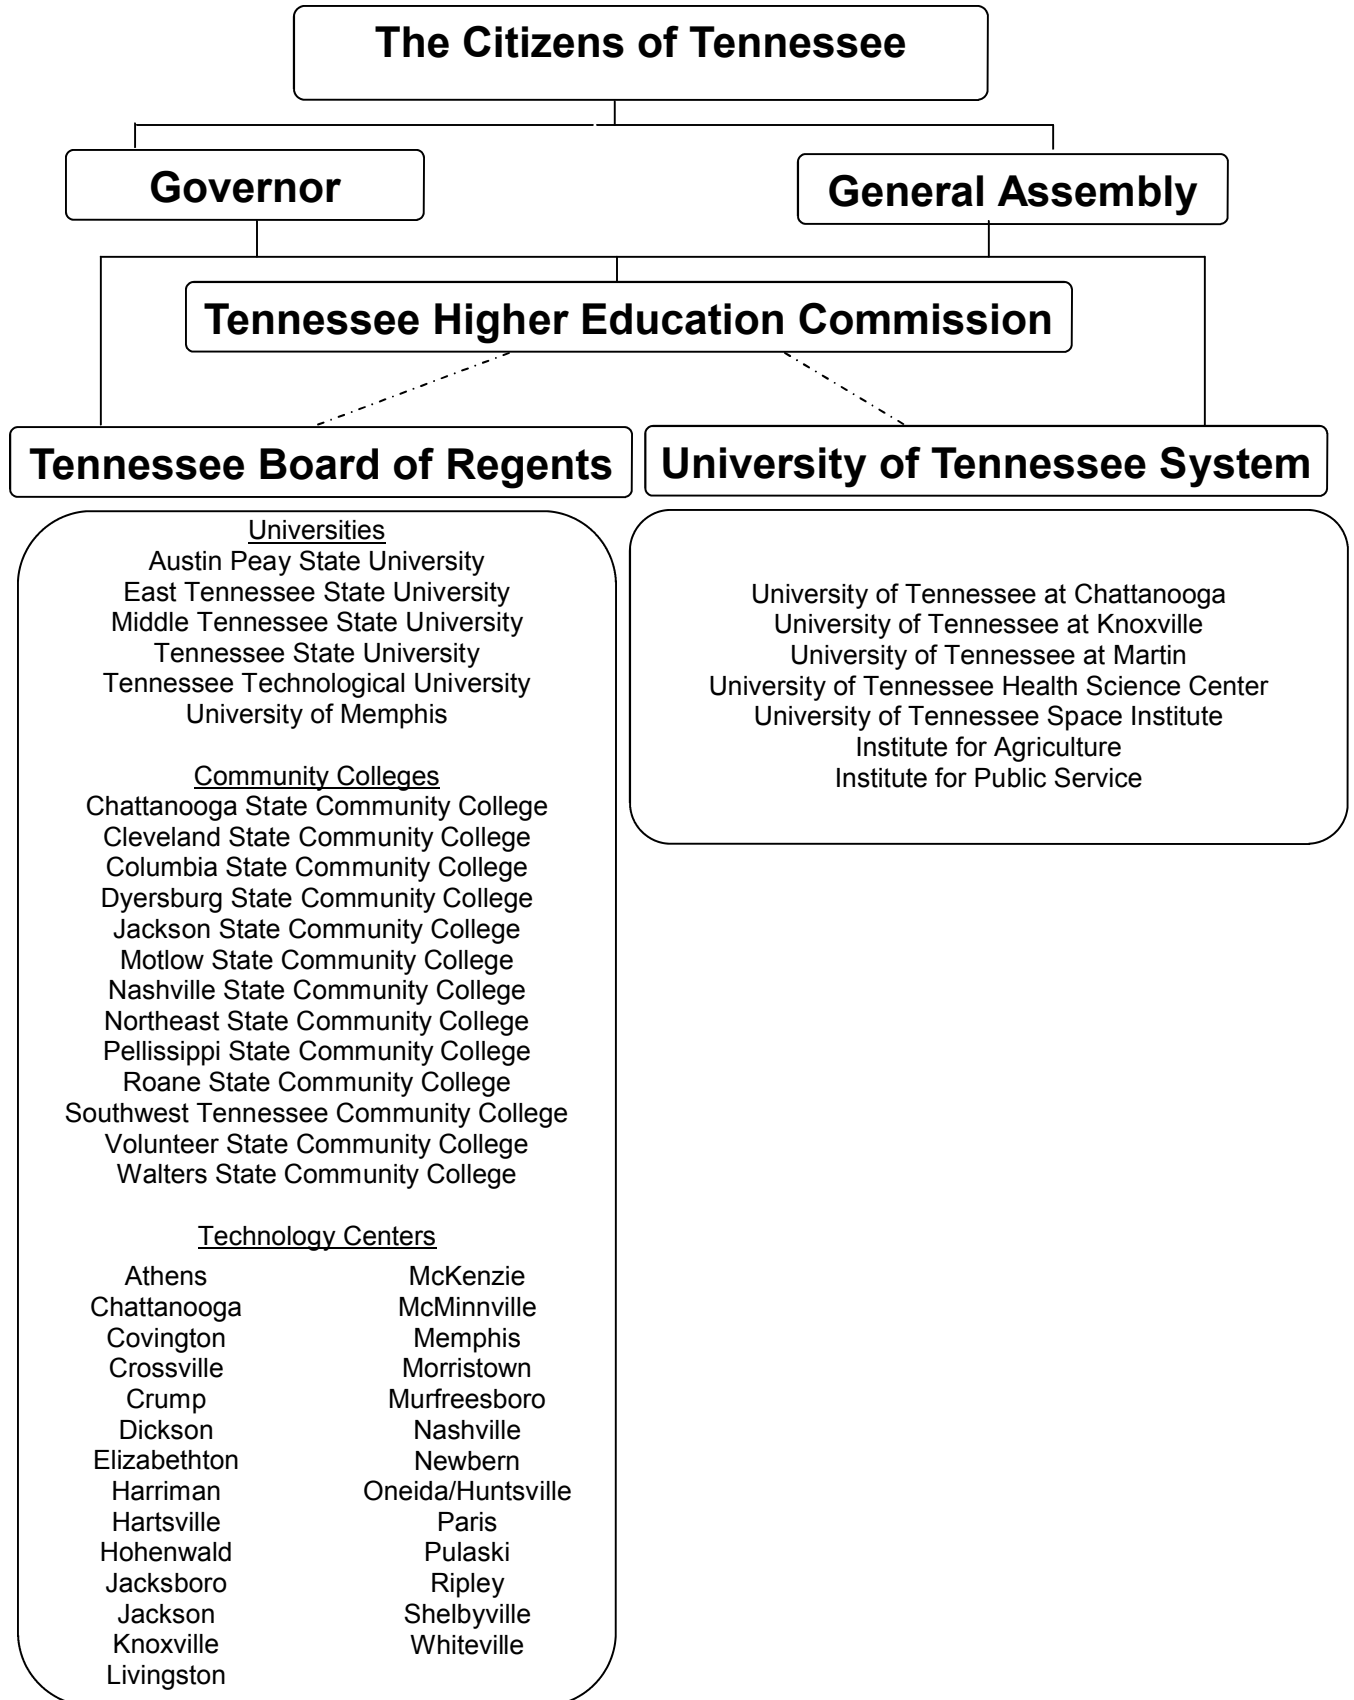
The Citizens of Tennessee

Governor

General Assembly

Tennessee Higher Education Commission

Tennessee Board of Regents

University of Tennessee System

Universities
Austin Peay State University
East Tennessee State University
Middle Tennessee State University
Tennessee State University
Tennessee Technological University
University of Memphis

Community Colleges
Chattanooga State Community College
Cleveland State Community College
Columbia State Community College
Dyersburg State Community College
Jackson State Community College
Motlow State Community College
Nashville State Community College
Northeast State Community College
Pellissippi State Community College
Roane State Community College
Southwest Tennessee Community College
Volunteer State Community College
Walters State Community College

Technology Centers
Athens
Chattanooga
Covington
Crossville
Crump
Dickson
Elizabethton
Harriman
Hartsville
Hohenwald
Jacksboro
Jackson
Knoxville
Livingston

McKenzie
McMinnville
Memphis
Morristown
Murfreesboro
Nashville
Newbern
Oneida/Huntsville
Paris
Pulaski
Ripley
Shelbyville
Whiteville

University of Tennessee at Chattanooga
University of Tennessee at Knoxville
University of Tennessee at Martin
University of Tennessee Health Science Center
University of Tennessee Space Institute
Institute for Agriculture
Institute for Public Service